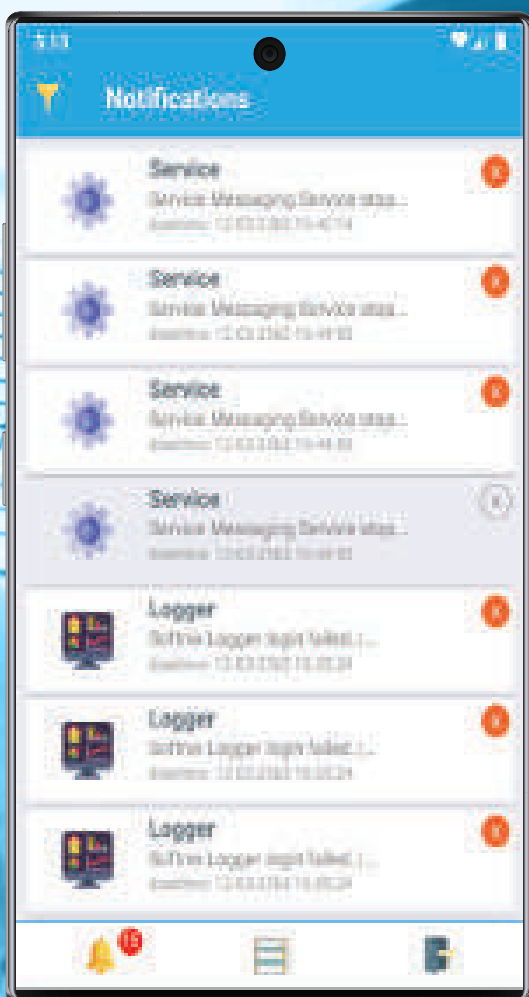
Notifications

Service
Service Messaging Service stas...
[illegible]

Service
Service Messaging Service stas...
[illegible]

Service
Service Messaging Service stas...
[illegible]

Service
Service Messaging Service stas...
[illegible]

Logger
Softrix Logger login failed ...
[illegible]

Logger
Softrix Logger login failed ...
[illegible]

Logger
Softrix Logger login failed ...
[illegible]

15